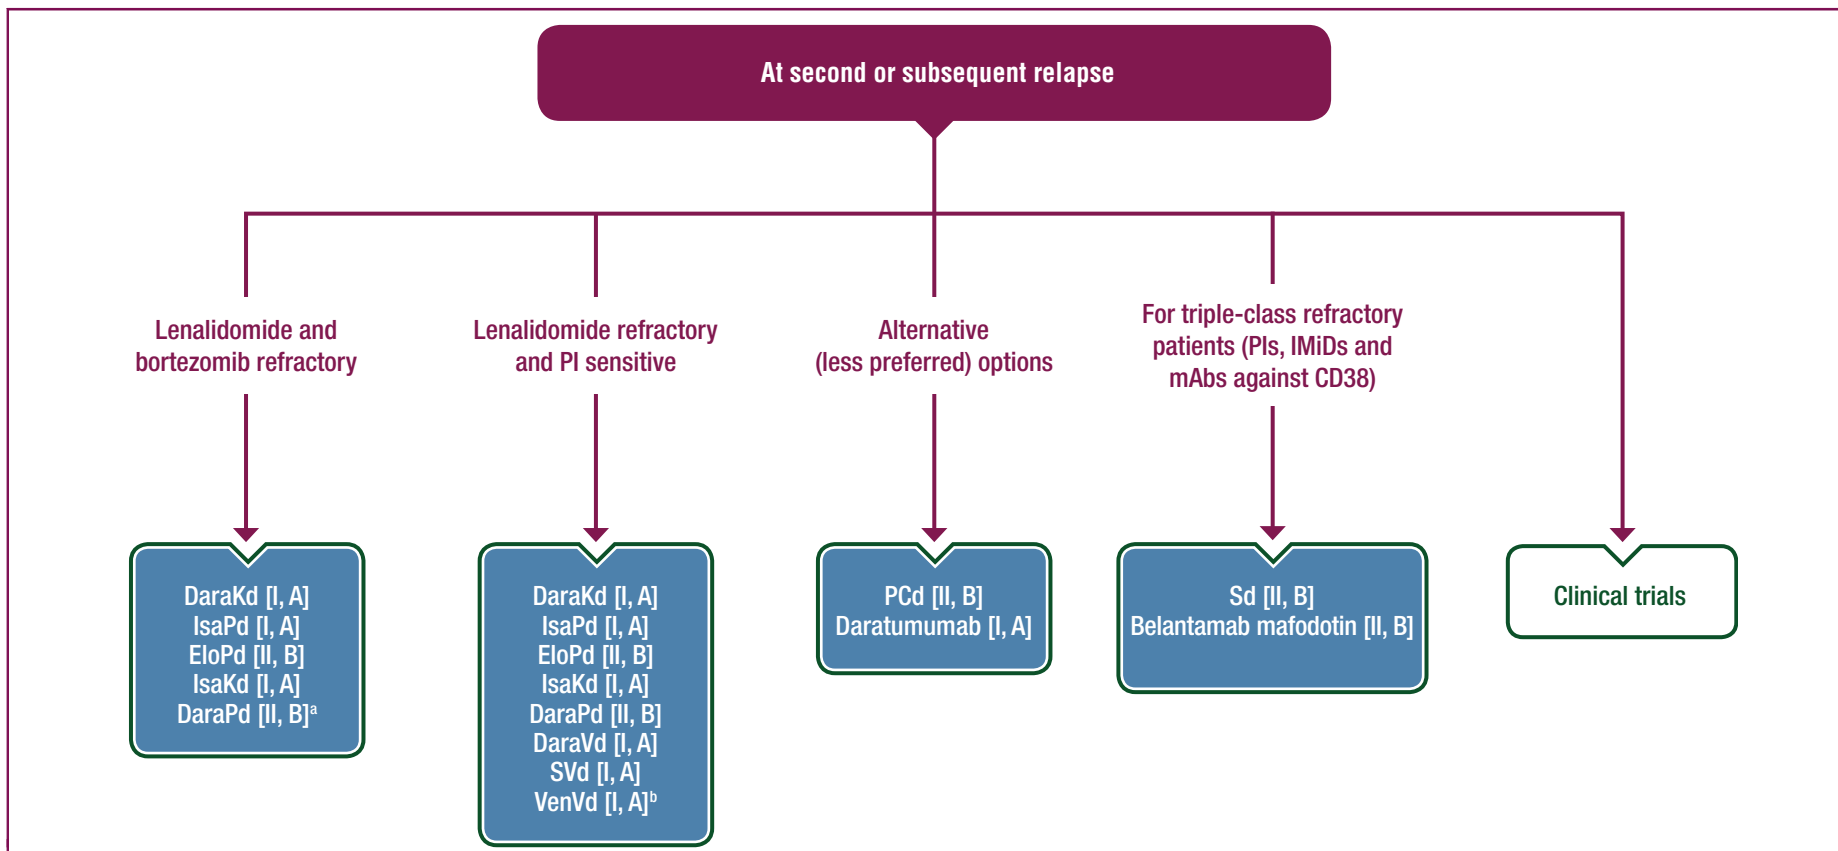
At second or subsequent relapse

Lenalidomide and bortezomib refractory

DaraKd [I, A]
IsaPd [I, A]
EloPd [II, B]
IsaKd [I, A]
DaraPd [II, B]$^a$

Lenalidomide refractory and PI sensitive

DaraKd [I, A]
IsaPd [I, A]
EloPd [II, B]
IsaKd [I, A]
DaraPd [II, B]
DaraVd [I, A]
SVd [I, A]
VenVd [I, A]$^b$

Alternative (less preferred) options

PCd [II, B]
Daratumumab [I, A]

For triple-class refractory patients (PIs, IMiDs and mAbs against CD38)

Sd [II, B]
Belantamab mafodotin [II, B]

Clinical trials